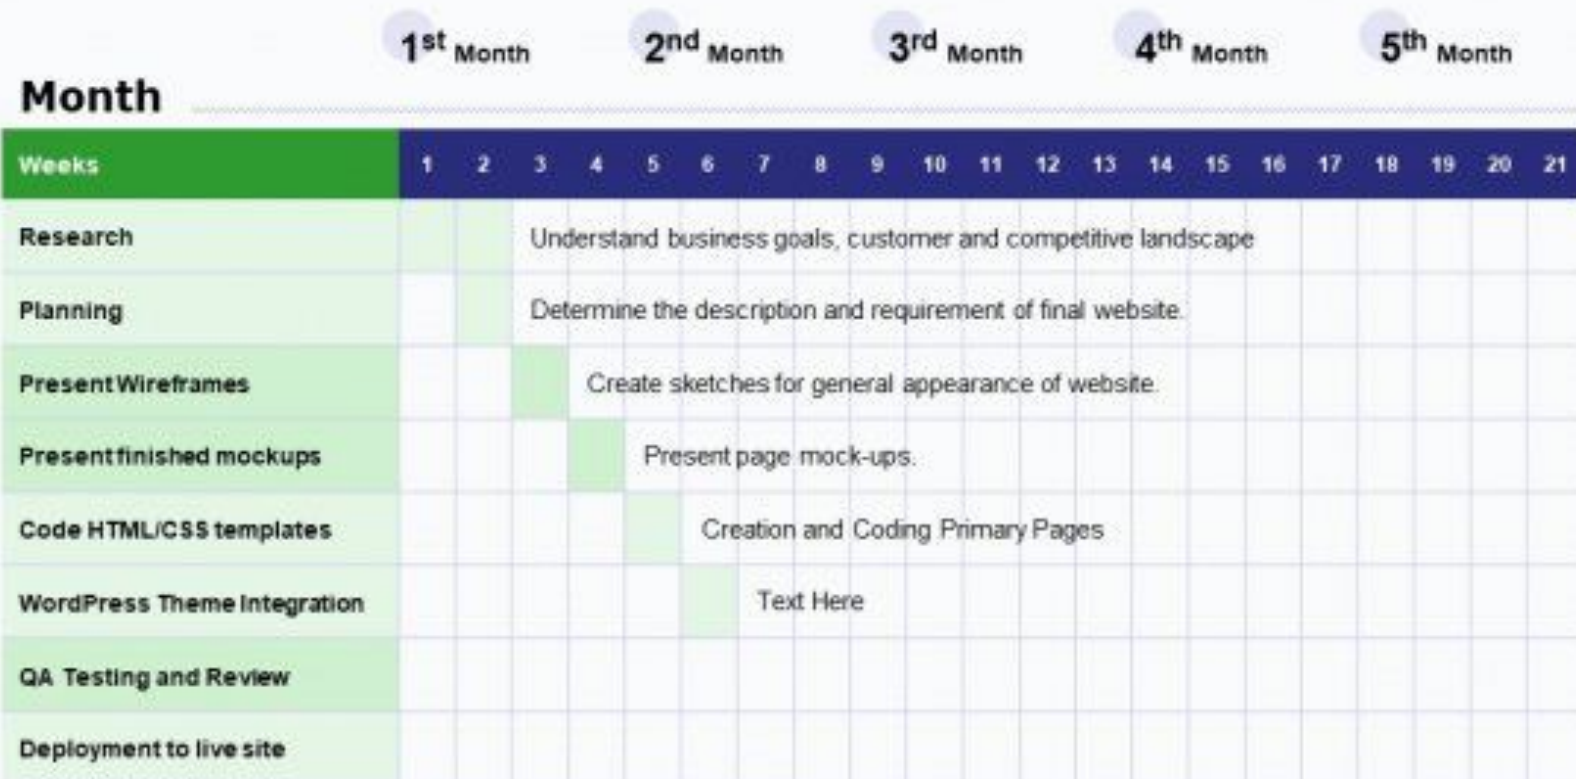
Month

$1^{st}$ Month $2^{nd}$ Month $3^{rd}$ Month $4^{th}$ Month $5^{th}$ Month

| Weeks | 1 | 2 | 3 | 4 | 5 | 6 | 7 | 8 | 9 | 10 | 11 | 12 | 13 | 14 | 15 | 16 | 17 | 18 | 19 | 20 | 21 |
|---|---|---|---|---|---|---|---|---|---|---|---|---|---|---|---|---|---|---|---|---|---|
| Research | | | Understand business goals, customer and competitive landscape | | | | | | | | | | | | | | | | | | |
| Planning | | | Determine the description and requirement of final website. | | | | | | | | | | | | | | | | | | |
| Present Wireframes | | | | Create sketches for general appearance of website. | | | | | | | | | | | | | | | | | |
| Present finished mockups | | | | | Present page mock-ups. | | | | | | | | | | | | | | | | |
| Code HTML/CSS templates | | | | | | Creation and Coding Primary Pages | | | | | | | | | | | | | | | |
| WordPress Theme Integration | | | | | | | Text Here | | | | | | | | | | | | | | |
| QA Testing and Review | | | | | | | | | | | | | | | | | | | | | |
| Deployment to live site | | | | | | | | | | | | | | | | | | | | | |